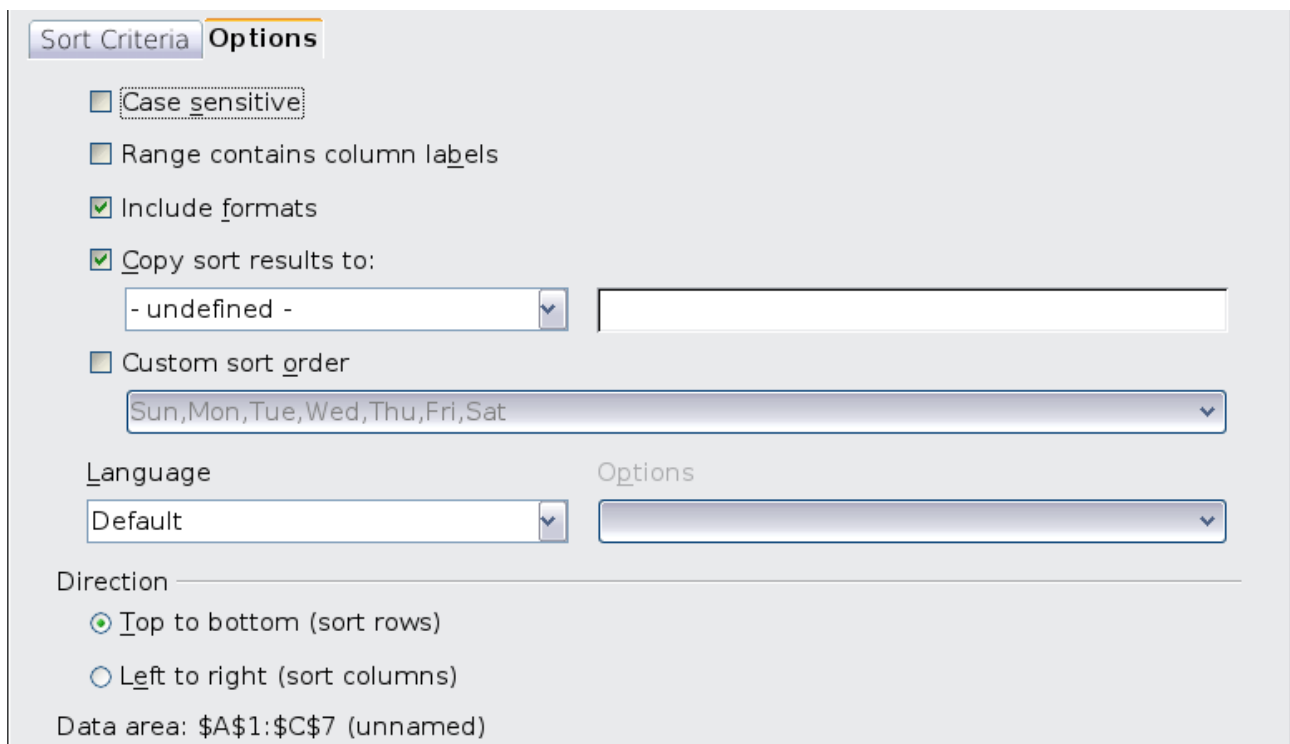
Sort Criteria Options

Case sensitive

Range contains column labels

Include formats

Copy sort results to:

- undefined -

Custom sort order

Sun,Mon,Tue,Wed,Thu,Fri,Sat

Language

Options

Default

Direction

Top to bottom (sort rows)

Left to right (sort columns)

Data area: $A$1:$C$7 (unnamed)